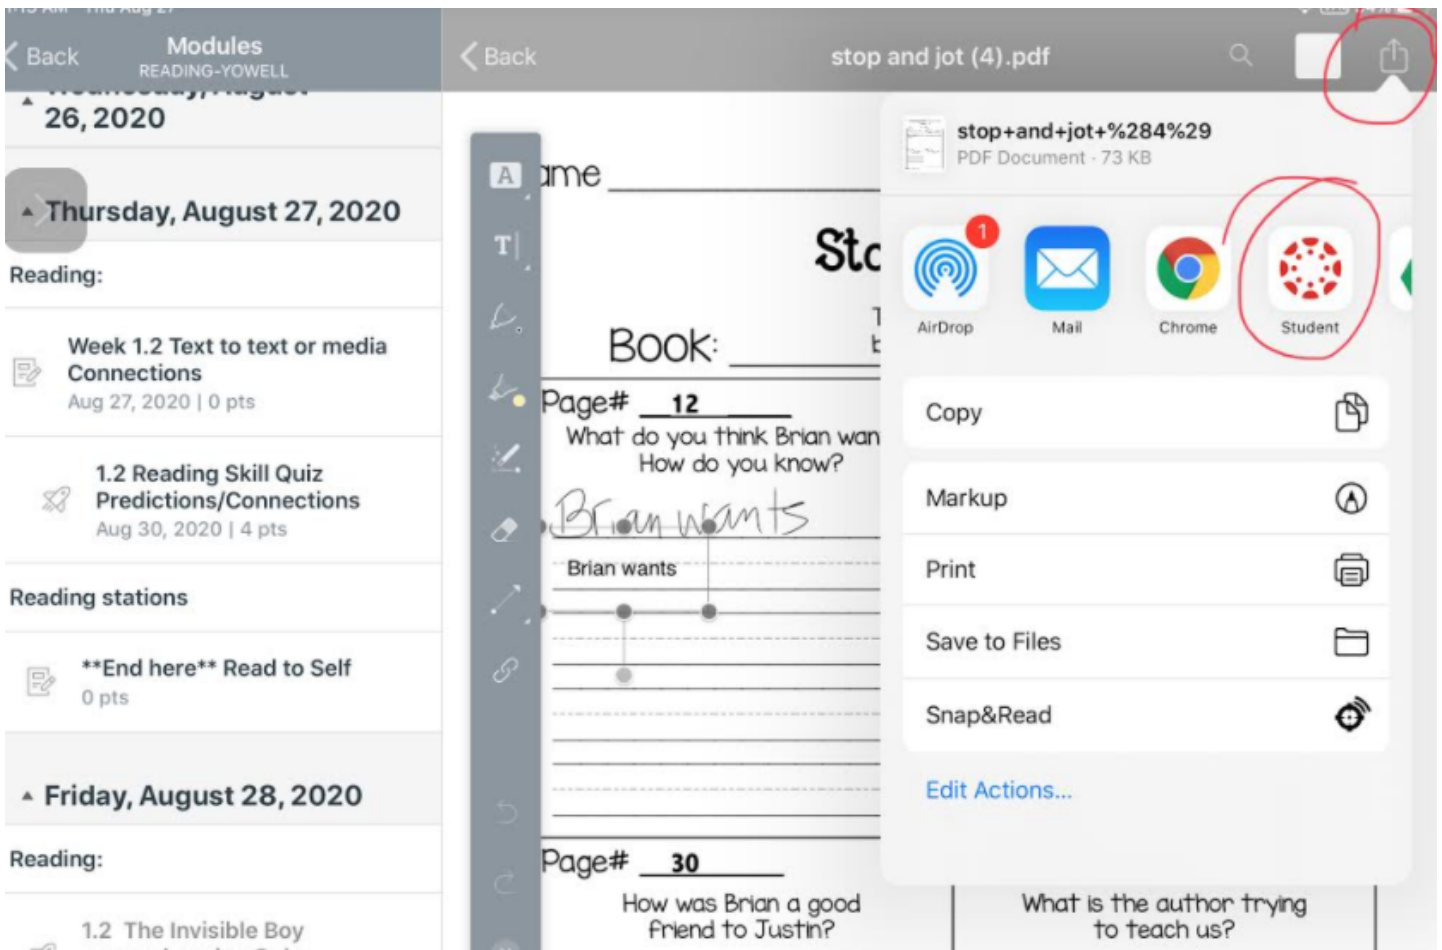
Back
Modules
READING-YOWELL
26, 2020

Thursday, August 27, 2020

Reading:

Week 1.2 Text to text or media Connections
Aug 27, 2020 | 0 pts

1.2 Reading Skill Quiz Predictions/Connections
Aug 30, 2020 | 4 pts

Reading stations

**End here** Read to Self
0 pts

Friday, August 28, 2020

Reading:

1.2 The Invisible Boy

Back
stop and jot (4).pdf

A
T
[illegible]me
Sto
Book:
Page# 12
What do you think Brian wan
How do you know?
Brian wants
Brian wants
Page# 30
How was Brian a good friend to Justin?
What is the author trying to teach us?

stop+and+jot+%284%29
PDF Document · 73 KB

1
AirDrop
Mail
Chrome
Student

Copy
Markup
Print
Save to Files
Snap&Read
Edit Actions...